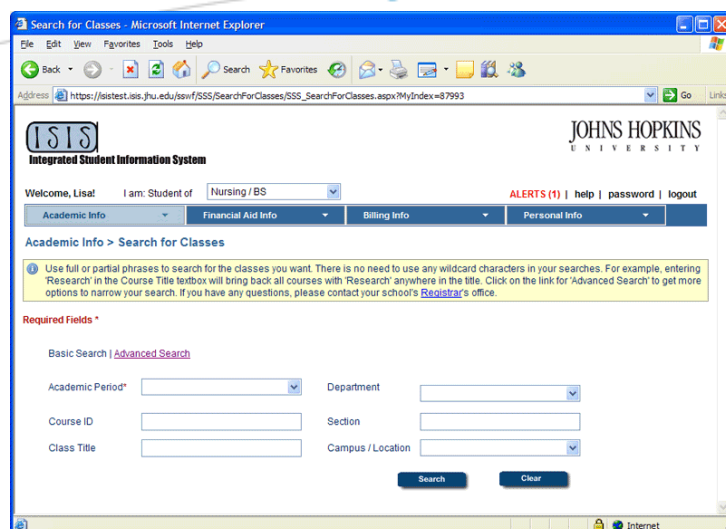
Search for Classes - Microsoft Internet Explorer

File Edit View Favorites Tools Help

Back Search Favorites

Address https://isistest.isis.jhu.edu/sswf/SSS/SearchForClasses/SSS_SearchForClasses.aspx?MyIndex=87993 Go Links

ISIS
Integrated Student Information System

JOHNS HOPKINS
UNIVERSITY

Welcome, Lisa! I am: Student of Nursing / BS

ALERTS (1) | help | password | logout

Academic Info | Financial Aid Info | Billing Info | Personal Info

Academic Info > Search for Classes

Use full or partial phrases to search for the classes you want. There is no need to use any wildcard characters in your searches. For example, entering 'Research' in the Course Title textbox will bring back all courses with 'Research' anywhere in the title. Click on the link for 'Advanced Search' to get more options to narrow your search. If you have any questions, please contact your school's Registrar's office.

Required Fields *

Basic Search | Advanced Search

Academic Period*

Department

Course ID

Section

Class Title

Campus / Location

Search

Clear

Internet